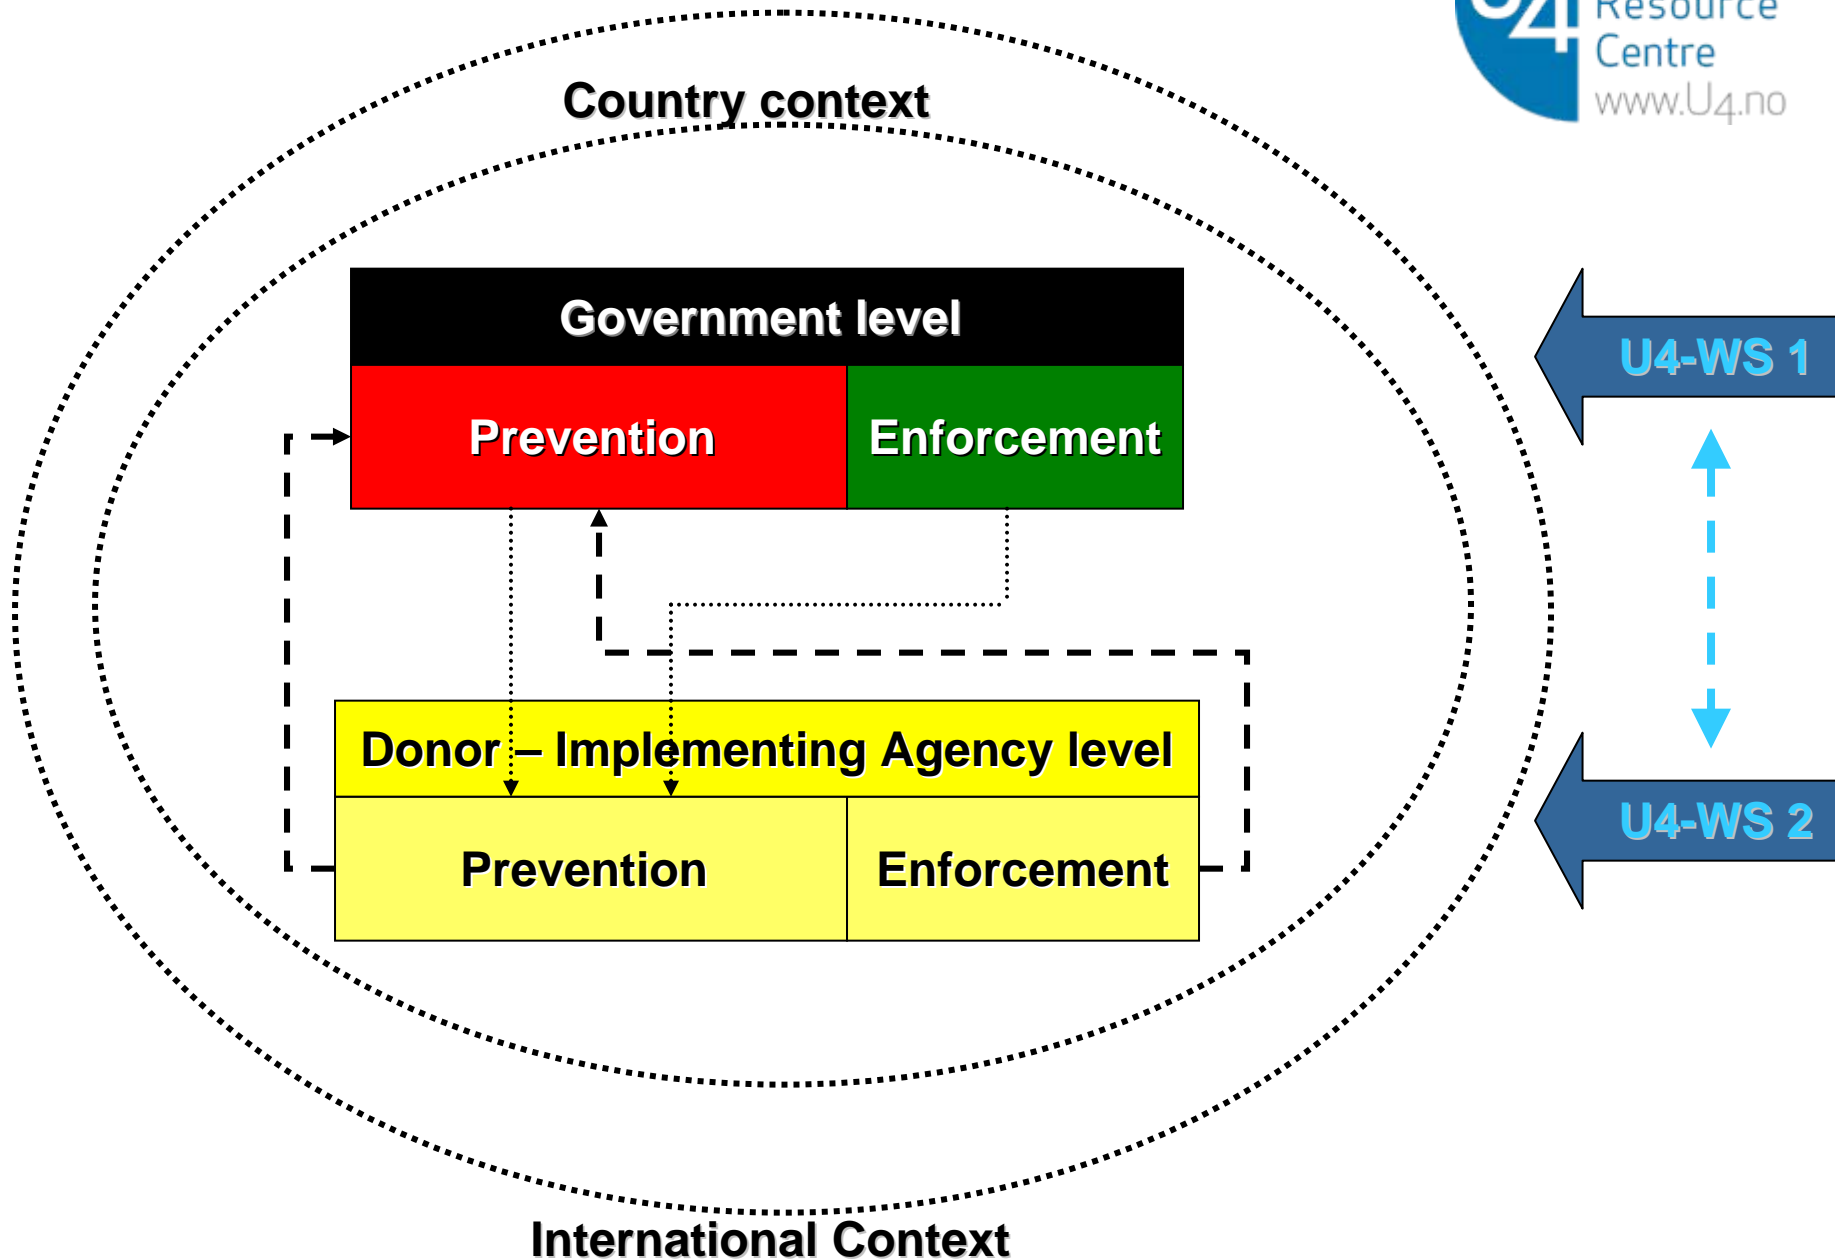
Resource
Centre
www.U4.no

Country context

Government level

| Prevention | Enforcement |
|---|---|

U4-WS 1

Donor – Implementing Agency level

| Prevention | Enforcement |
|---|---|

U4-WS 2

International Context